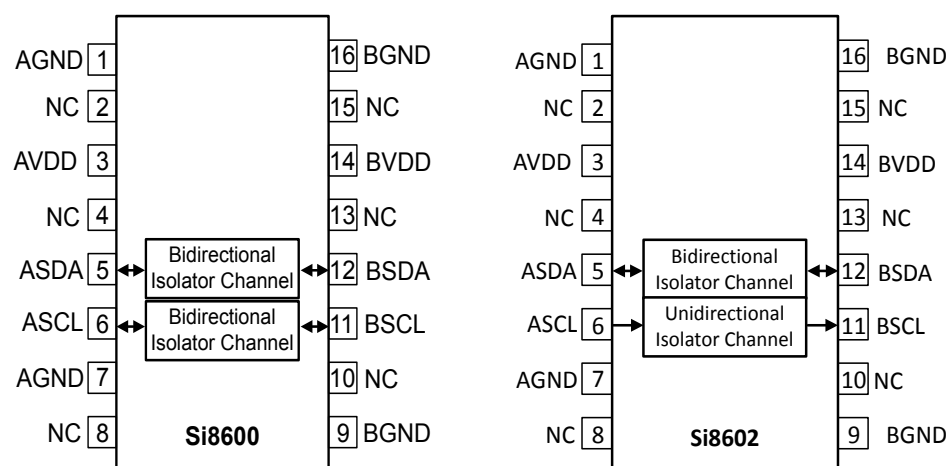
AGND 1
NC 2
AVDD 3
NC 4
ASDA 5
ASCL 6
AGND 7
NC 8

Bidirectional Isolator Channel
Bidirectional Isolator Channel

Si8600

16 BGND
15 NC
14 BVDD
13 NC
12 BSDA
11 BSCL
10 NC
9 BGND

AGND 1
NC 2
AVDD 3
NC 4
ASDA 5
ASCL 6
AGND 7
NC 8

Bidirectional Isolator Channel
Unidirectional Isolator Channel

Si8602

16 BGND
15 NC
14 BVDD
13 NC
12 BSDA
11 BSCL
10 NC
9 BGND